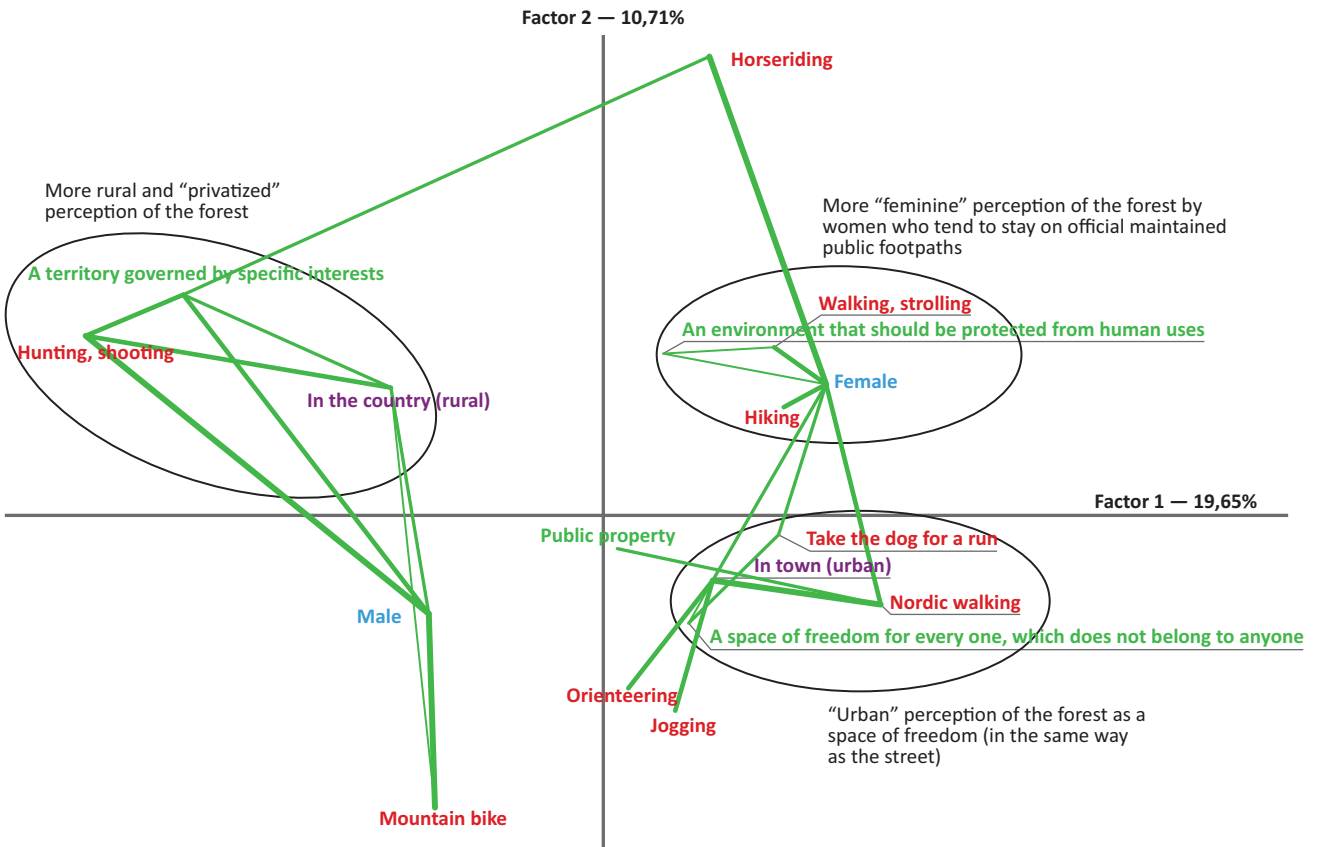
Factor 2 — 10,71%

Horseriding

More rural and “privatized” perception of the forest

A territory governed by specific interests

Hunting, shooting

In the country (rural)

More “feminine” perception of the forest by women who tend to stay on official maintained public footpaths

Walking, strolling

An environment that should be protected from human uses

Female

Hiking

Factor 1 — 19,65%

Public property

Take the dog for a run

In town (urban)

Nordic walking

A space of freedom for every one, which does not belong to anyone

Male

Orienteering

Jogging

“Urban” perception of the forest as a space of freedom (in the same way as the street)

Mountain bike